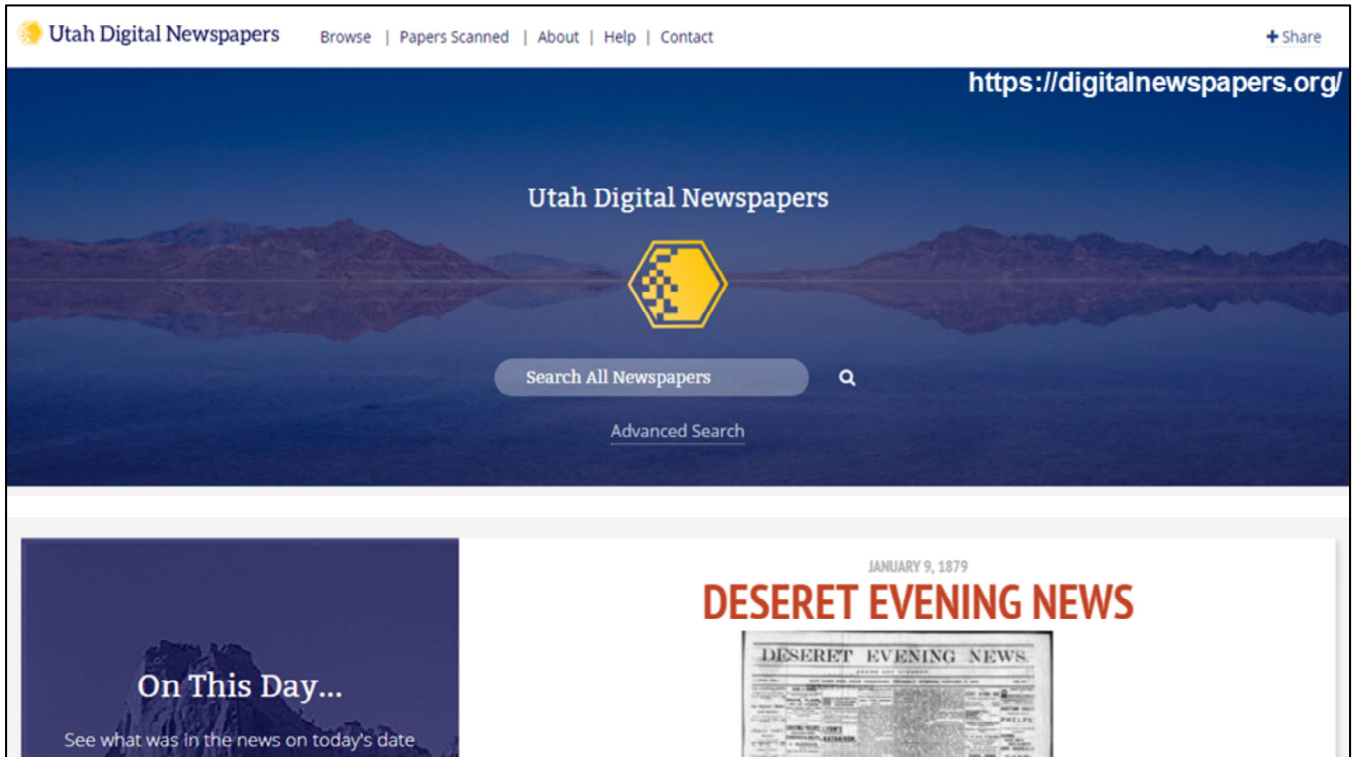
Utah Digital Newspapers

Browse | Papers Scanned | About | Help | Contact

+ Share

https://digitalnewspapers.org/

Utah Digital Newspapers

Search All Newspapers

Advanced Search

On This Day...

See what was in the news on today's date

JANUARY 9, 1879

DESERET EVENING NEWS

DESERET EVENING NEWS.

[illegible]